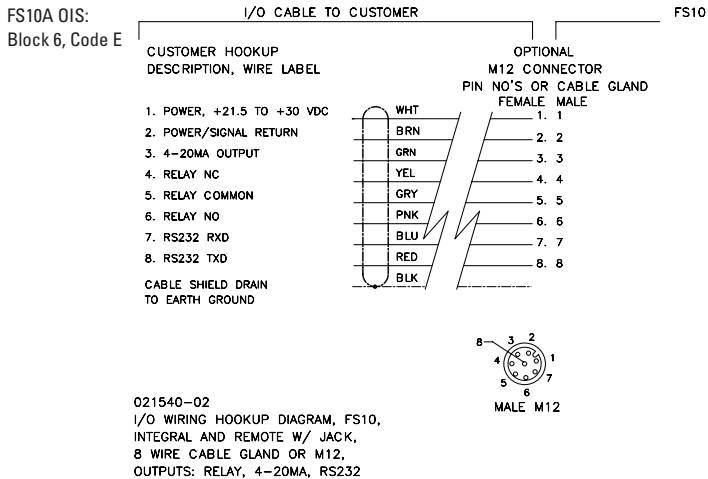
FS10A OIS:
Block 6, Code E

I/O CABLE TO CUSTOMER

FS10

CUSTOMER HOOKUP
DESCRIPTION, WIRE LABEL

OPTIONAL
M12 CONNECTOR
PIN NO'S OR CABLE GLAND
FEMALE MALE

1. POWER, +21.5 TO +30 VDC
2. POWER/SIGNAL RETURN
3. 4-20MA OUTPUT
4. RELAY NC
5. RELAY COMMON
6. RELAY NO
7. RS232 RXD
8. RS232 TXD
CABLE SHIELD DRAIN TO EARTH GROUND

WHT
BRN
GRN
YEL
GRY
PNK
BLU
RED
BLK

1. 1
2. 2
3. 3
4. 4
5. 5
6. 6
7. 7
8. 8

8 3 2
4 1
5 7
6
MALE M12

021540-02
I/O WIRING HOOKUP DIAGRAM, FS10,
INTEGRAL AND REMOTE W/ JACK,
8 WIRE CABLE GLAND OR M12,
OUTPUTS: RELAY, 4-20MA, RS232